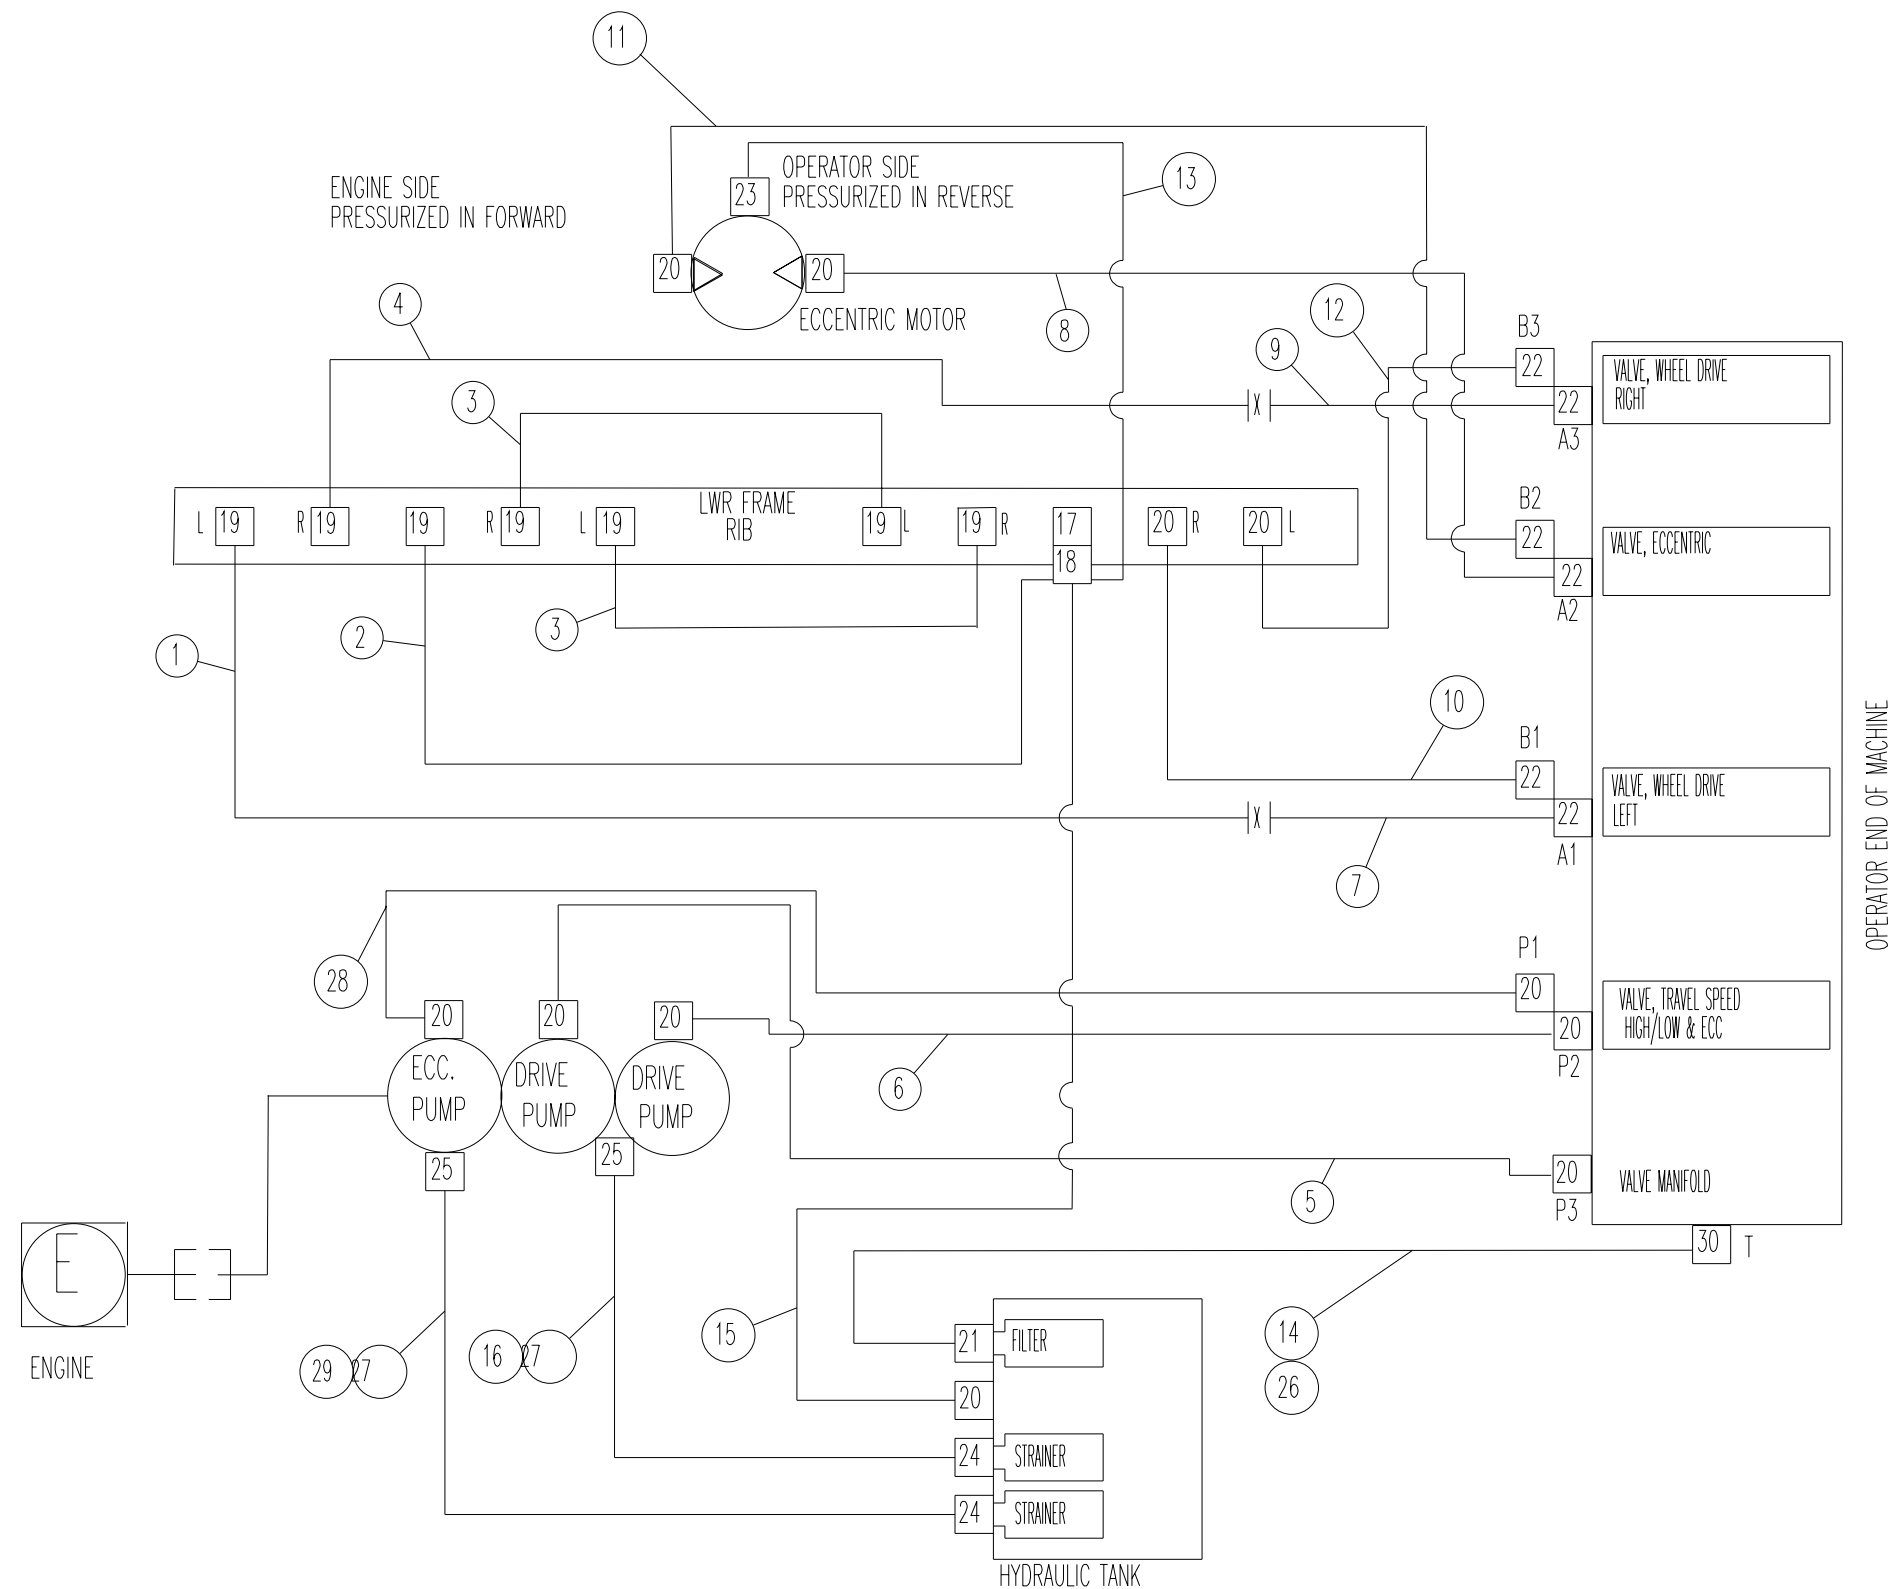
11

OPERATOR SIDE
PRESSURIZED IN REVERSE

23

13

ENGINE SIDE
PRESSURIZED IN FORWARD

20

20

ECCENTRIC MOTOR

8

4

12

9

B3

22

22

A3

VALVE, WHEEL DRIVE RIGHT

3

LWR FRAME RIB

L 19

R 19

19

R 19

L 19

19 L

19 R

17

18

20 R

20 L

B2

22

22

A2

VALVE, ECCENTRIC

3

1

2

10

B1

22

22

A1

VALVE, WHEEL DRIVE LEFT

X

X

7

OPERATOR END OF MACHINE

28

P1

20

20

P2

VALVE, TRAVEL SPEED HIGH/LOW & ECC

20

20

20

ECC. PUMP

DRIVE PUMP

DRIVE PUMP

6

25

25

5

20

P3

VALVE MANIFOLD

30 T

E

ENGINE

14

26

15

21 FILTER

20

24 STRAINER

24 STRAINER

HYDRAULIC TANK

29 27

16 27